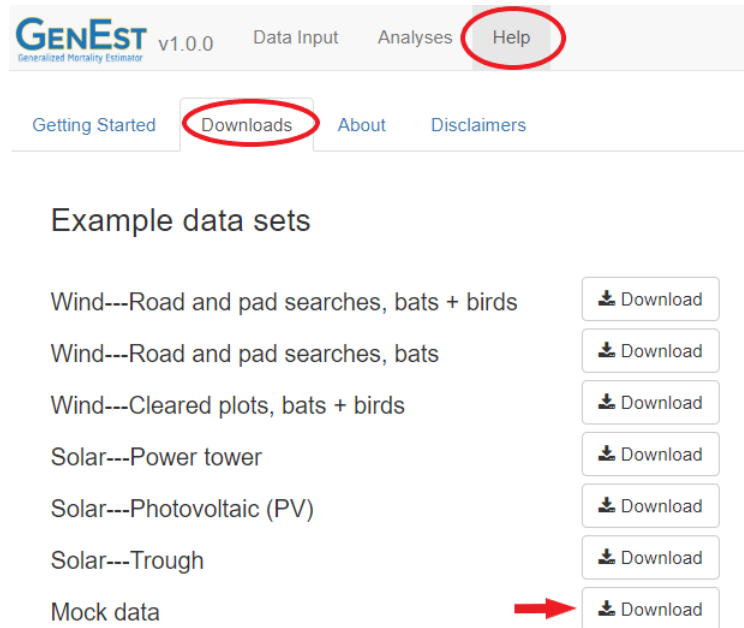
GenEst
Generalized Mortality Estimator
v1.0.0 Data Input Analyses Help

Getting Started Downloads About Disclaimers

Example data sets

Wind---Road and pad searches, bats + birds Download

Wind---Road and pad searches, bats Download

Wind---Cleared plots, bats + birds Download

Solar---Power tower Download

Solar---Photovoltaic (PV) Download

Solar---Trough Download

Mock data Download